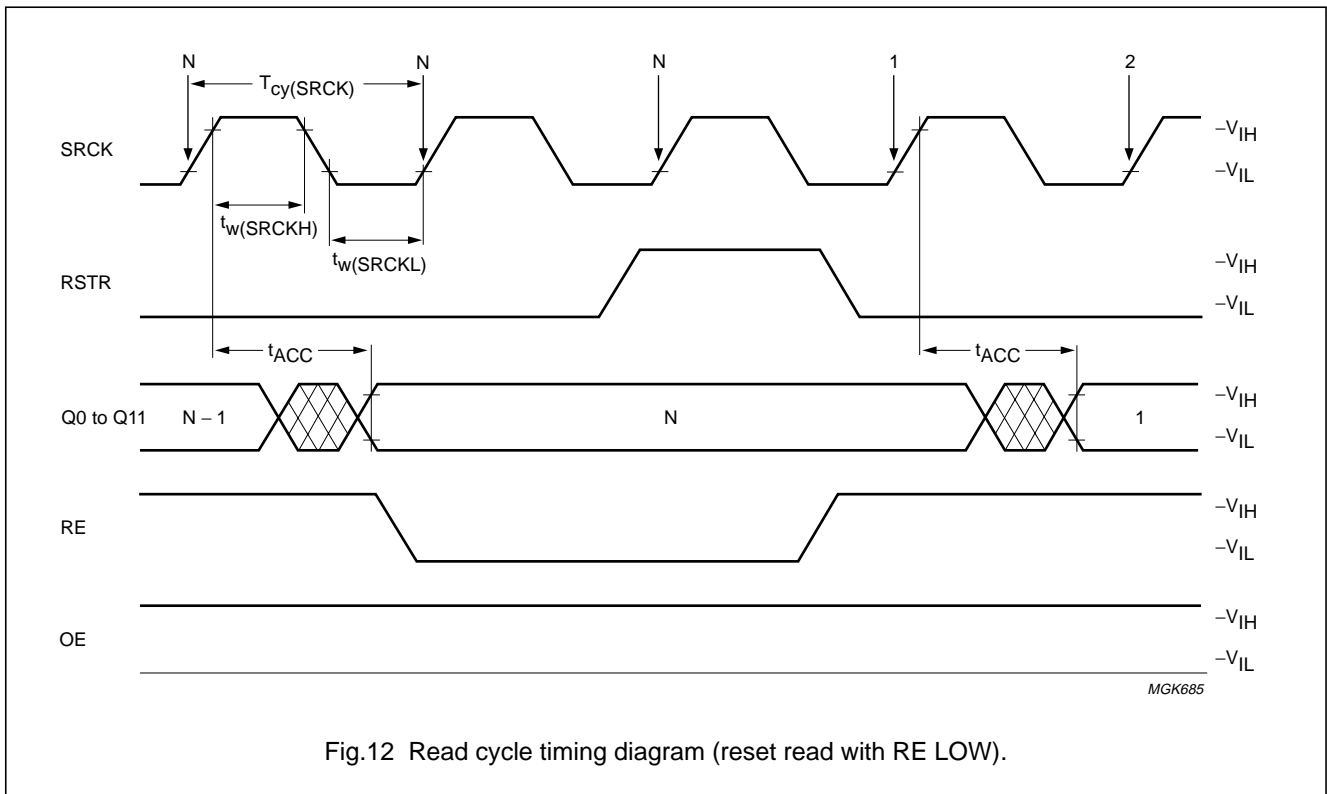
N
$T_{cy(SRCK)}$
N
N
1
2

SRCK
$-V_{IH}$
$-V_{IL}$
$t_{w(SRCKH)}$
$t_{w(SRCKL)}$

RSTR
$-V_{IH}$
$-V_{IL}$

$t_{ACC}$
$t_{ACC}$

Q0 to Q11
N – 1
N
1
$-V_{IH}$
$-V_{IL}$

RE
$-V_{IH}$
$-V_{IL}$

OE
$-V_{IH}$
$-V_{IL}$

MGK685

Fig.12 Read cycle timing diagram (reset read with RE LOW).